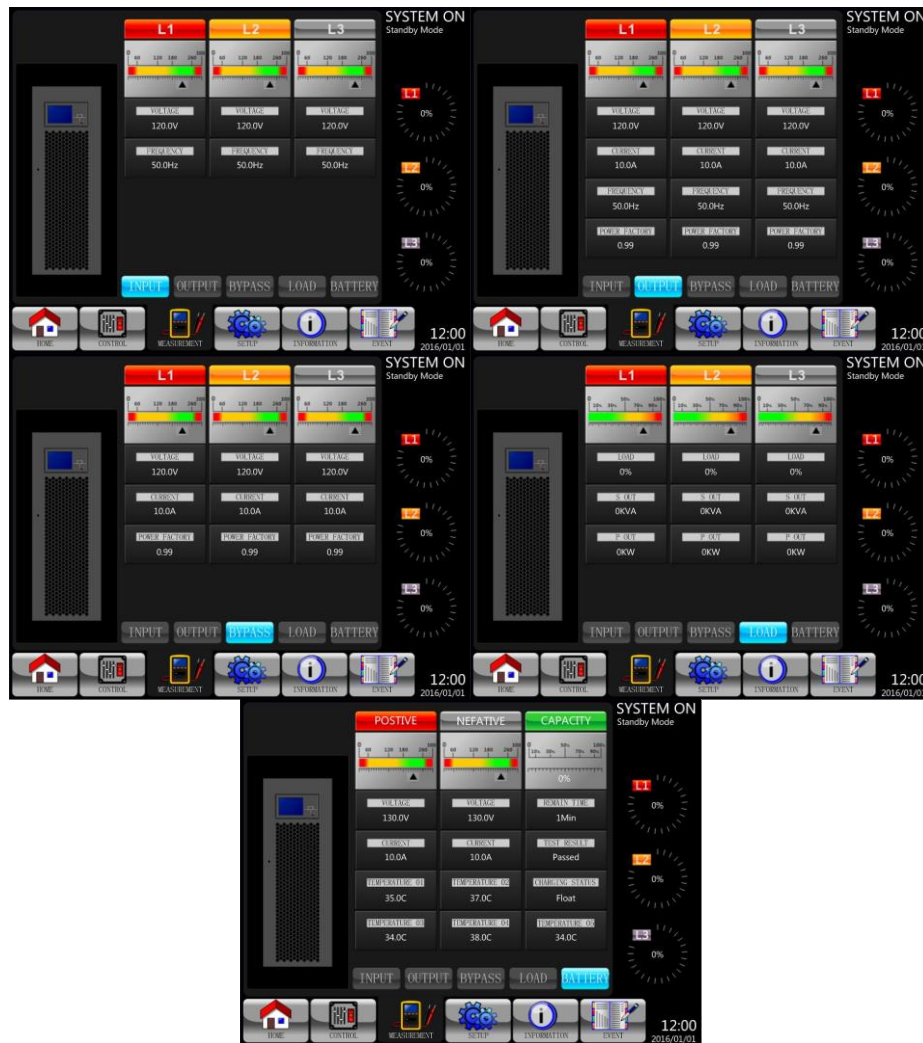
L1 L2 L3
SYSTEM ON
Standby Mode

VOLTAGE 120.0V | VOLTAGE 120.0V | VOLTAGE 120.0V
FREQUENCY 50.0Hz | FREQUENCY 50.0Hz | FREQUENCY 50.0Hz

L1 0%
L2 0%
L3 0%

INPUT OUTPUT BYPASS LOAD BATTERY
HOME CONTROL MEASUREMENT SETUP INFORMATION EVENT
12:00
2016/01/01

L1 L2 L3
SYSTEM ON
Standby Mode

VOLTAGE 120.0V | VOLTAGE 120.0V | VOLTAGE 120.0V
CURRENT 10.0A | CURRENT 10.0A | CURRENT 10.0A
FREQUENCY 50.0Hz | FREQUENCY 50.0Hz | FREQUENCY 50.0Hz
POWER FACTORY 0.99 | POWER FACTORY 0.99 | POWER FACTORY 0.99

L1 0%
L2 0%
L3 0%

INPUT OUTPUT BYPASS LOAD BATTERY
HOME CONTROL MEASUREMENT SETUP INFORMATION EVENT
12:00
2016/01/0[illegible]

L1 L2 L3
SYSTEM ON
Standby Mode

VOLTAGE 120.0V | VOLTAGE 120.0V | VOLTAGE 120.0V
CURRENT 10.0A | CURRENT 10.0A | CURRENT 10.0A
POWER FACTORY 0.99 | POWER FACTORY 0.99 | POWER FACTORY 0.99

L1 0%
L2 0%
L3 0%

INPUT OUTPUT BYPASS LOAD BATTERY
HOME CONTROL MEASUREMENT SETUP INFORMATION EVENT
12:00
2016/01/01

L1 L2 L3
SYSTEM ON
Standby Mode

LOAD 0% | LOAD 0% | LOAD 0%
S OUT 0KVA | S OUT 0KVA | S OUT 0KVA
P OUT 0KW | P OUT 0KW | P OUT 0KW

L1 0%
L2 0%
L3 0%

INPUT OUTPUT BYPASS LOAD BATTERY
HOME CONTROL MEASUREMENT SETUP INFORMATION EVENT
12:00
2016/01/0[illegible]

POSTIVE NEFATIVE CAPACITY
SYSTEM ON
Standby Mode

0%
VOLTAGE 130.0V | VOLTAGE 130.0V | REMAIN TIME 1Min
CURRENT 10.0A | CURRENT 10.0A | TEST RESULT Passed
TEMPERATURE 01 35.0C | TEMPERATURE 02 37.0C | CHARGING STATES Float
TEMPERATURE 03 34.0C | TEMPERATURE 04 38.0C | TEMPERATURE 05 34.0C

L1 0%
L2 0%
L3 0%

INPUT OUTPUT BYPASS LOAD BATTERY
HOME CONTROL MEASUREMENT SETUP INFORMATION EVENT
12:00
2016/01/01